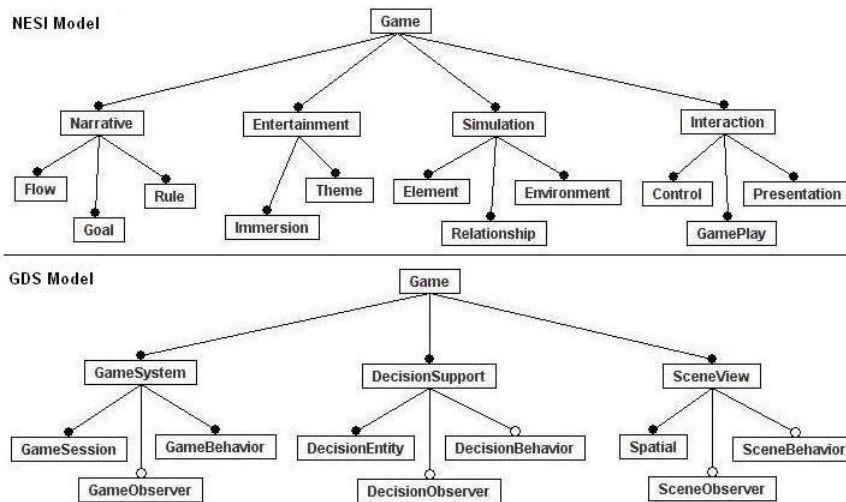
NESI Model

Game

Narrative

Entertainment

Simulation

Interaction

Flow

Goal

Rule

Immersion

Theme

Element

Relationship

Environment

Control

GamePlay

Presentation

GDS Model

Game

GameSystem

DecisionSupport

SceneView

GameSession

GameObserver

GameBehavior

DecisionEntity

DecisionObserver

DecisionBehavior

Spatial

SceneObserver

SceneBehavior